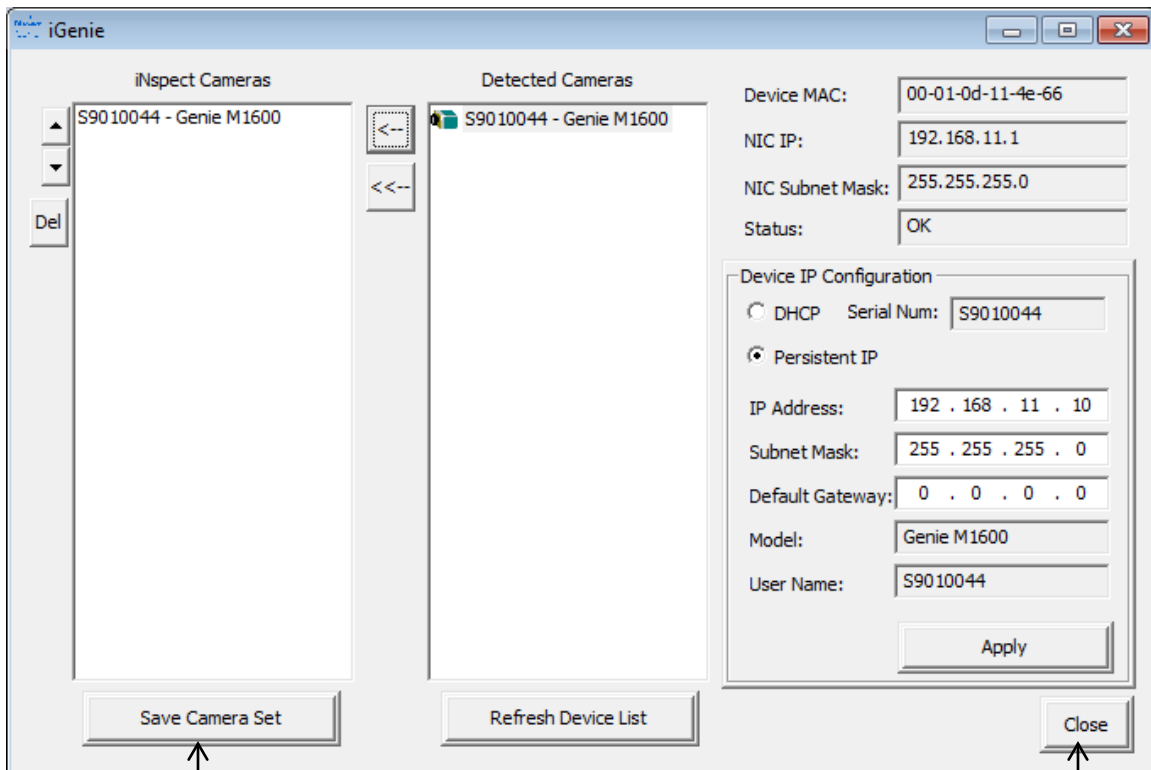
iGenie

iNspect Cameras

S9010044 - Genie M1600

Del

<--

<<--

Detected Cameras

S9010044 - Genie M1600

Device MAC: 00-01-0d-11-4e-66

NIC IP: 192.168.11.1

NIC Subnet Mask: 255.255.255.0

Status: OK

Device IP Configuration

DHCP Serial Num: S9010044

Persistent IP

IP Address: 192 . 168 . 11 . 10

Subnet Mask: 255 . 255 . 255 . 0

Default Gateway: 0 . 0 . 0 . 0

Model: Genie M1600

User Name: S9010044

Apply

Save Camera Set

Refresh Device List

Close